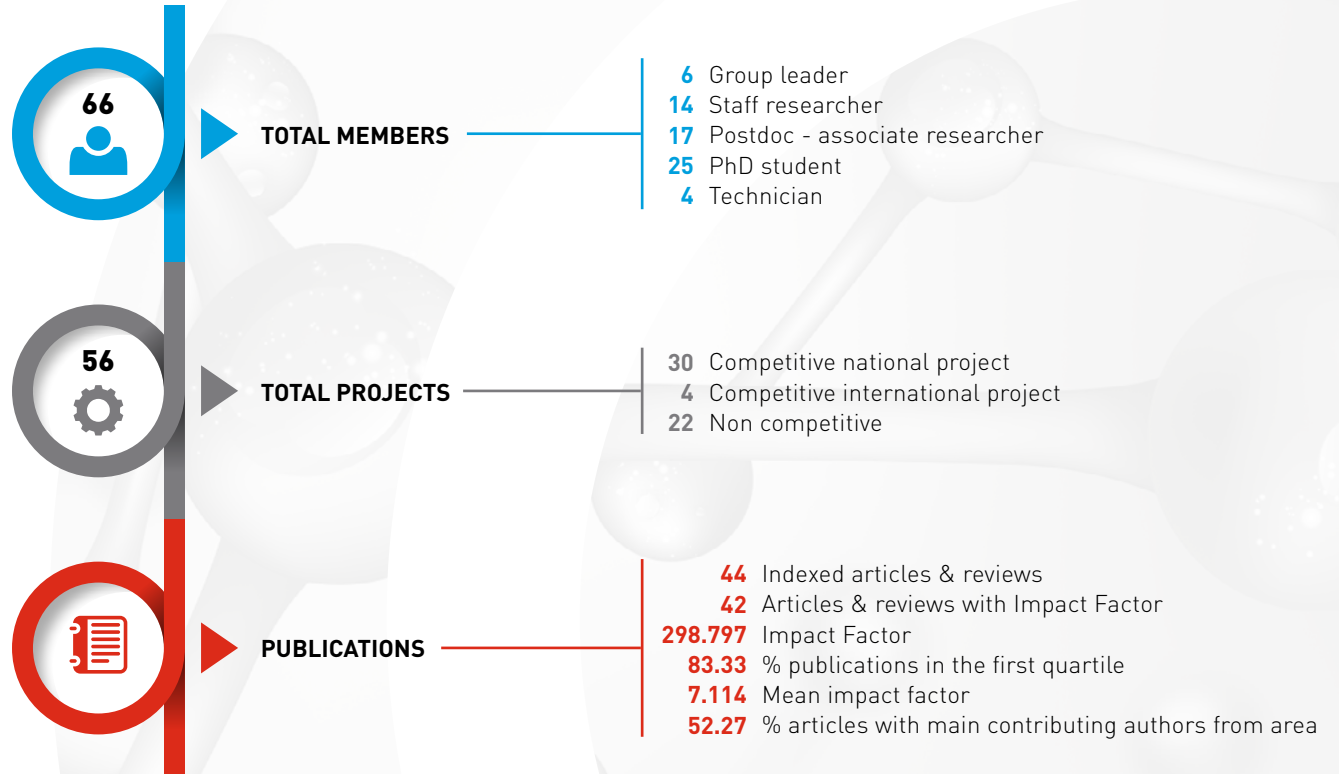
66

TOTAL MEMBERS

6 Group leader
14 Staff researcher
17 Postdoc - associate researcher
25 PhD student
4 Technician

56

TOTAL PROJECTS

30 Competitive national project
4 Competitive international project
22 Non competitive

PUBLICATIONS

44 Indexed articles & reviews
42 Articles & reviews with Impact Factor
298.797 Impact Factor
83.33 % publications in the first quartile
7.114 Mean impact factor
52.27 % articles with main contributing authors from area